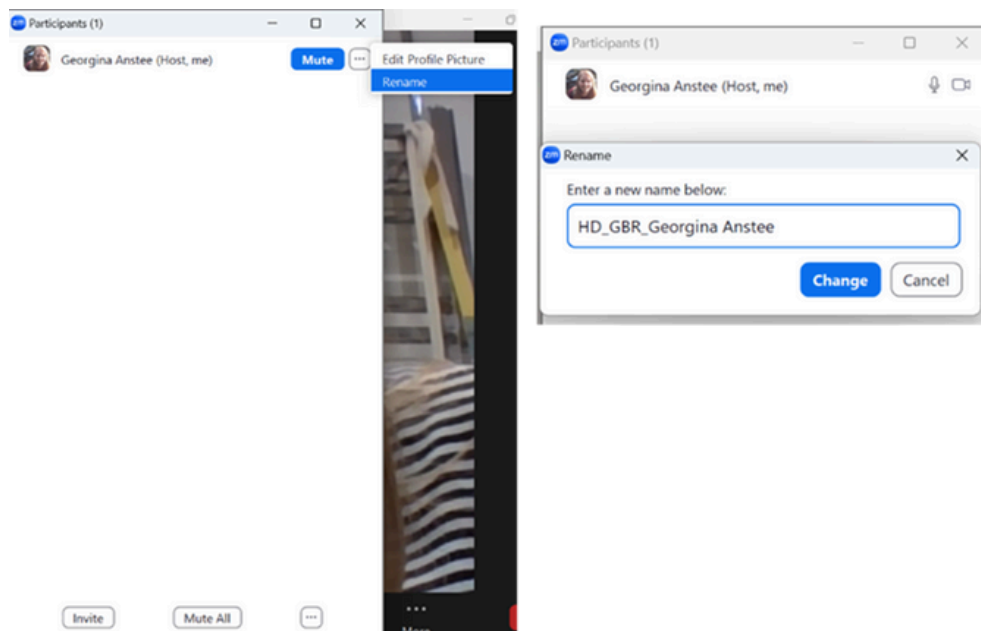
Participants (1)

Georgina Anstee (Host, me)

Mute

Edit Profile Picture

Rename

Invite

Mute All

More

Participants (1)

Georgina Anstee (Host, me)

Rename

Enter a new name below:

HD_GBR_Georgina Anstee

Change

Cancel